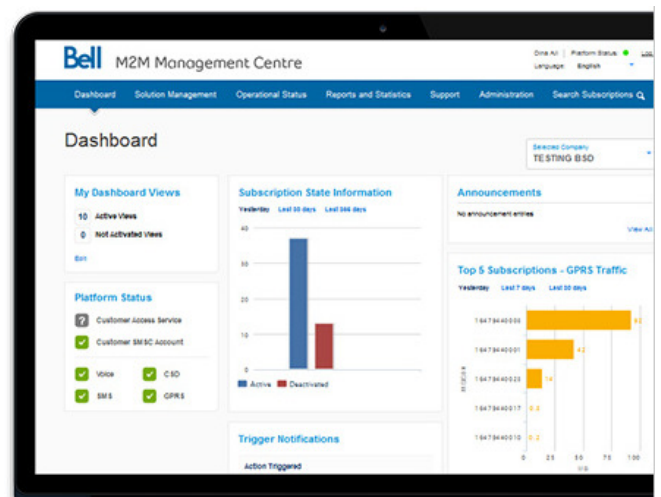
Bell M2M Management Centre

Dina Ali | Platform Status: ● | Log
Language: English

Dashboard Solution Management Operational Status Reports and Statistics Support Administration Search Subscriptions

Dashboard

Selected Company
TESTING BSD

My Dashboard Views

10 Active Views
0 Not Activated Views

Edit

Platform Status

Customer Access Service
Customer SMSC Account
Voice
CSD
SMS
GPRS

Subscription State Information

Yesterday Last 30 days Last 365 days

40
30
20
10
0

Active Deactivated

Trigger Notifications

Action Triggered

Announcements

No announcement entries

View All

Top 5 Subscriptions - GPRS Traffic

Yesterday Last 7 days Last 30 days

1647844000 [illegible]
1647844000 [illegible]
1647844000 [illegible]
1647844000 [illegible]
1647844000 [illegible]

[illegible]

0.2
0.2
14
42
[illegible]

0 25 50 75 100
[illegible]